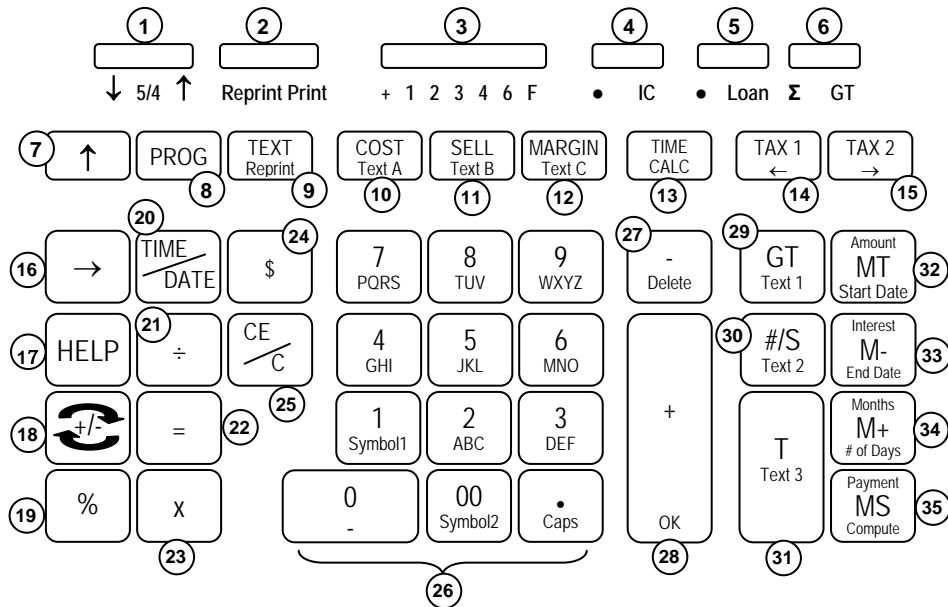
1 2 3 4 5 6

↓ 5/4 ↑ Reprint Print + 1 2 3 4 6 F • IC • Loan Σ GT

7 ↑ PROG 8 TEXT Reprint 9 COST Text A 10 SELL Text B 11 MARGIN Text C 12 TIME CALC 13 TAX 1 ← 14 TAX 2 → 15

20

16 → TIME DATE $ 24 7 PQRS 8 TUV 9 WXYZ 27 - Delete 29 GT Text 1 Amount MT Start Date 32

17 HELP 21 ÷ CE C 25 4 GHI 5 JKL 6 MNO 30 #/S Text 2 Interest M- End Date 33

18 +/- = 22 1 Symbol1 2 ABC 3 DEF + T Text 3 Months M+ # of Days 34

19 % X 23 0 - 00 Symbol2 • Caps OK 28 31 Payment MS Compute 35

26